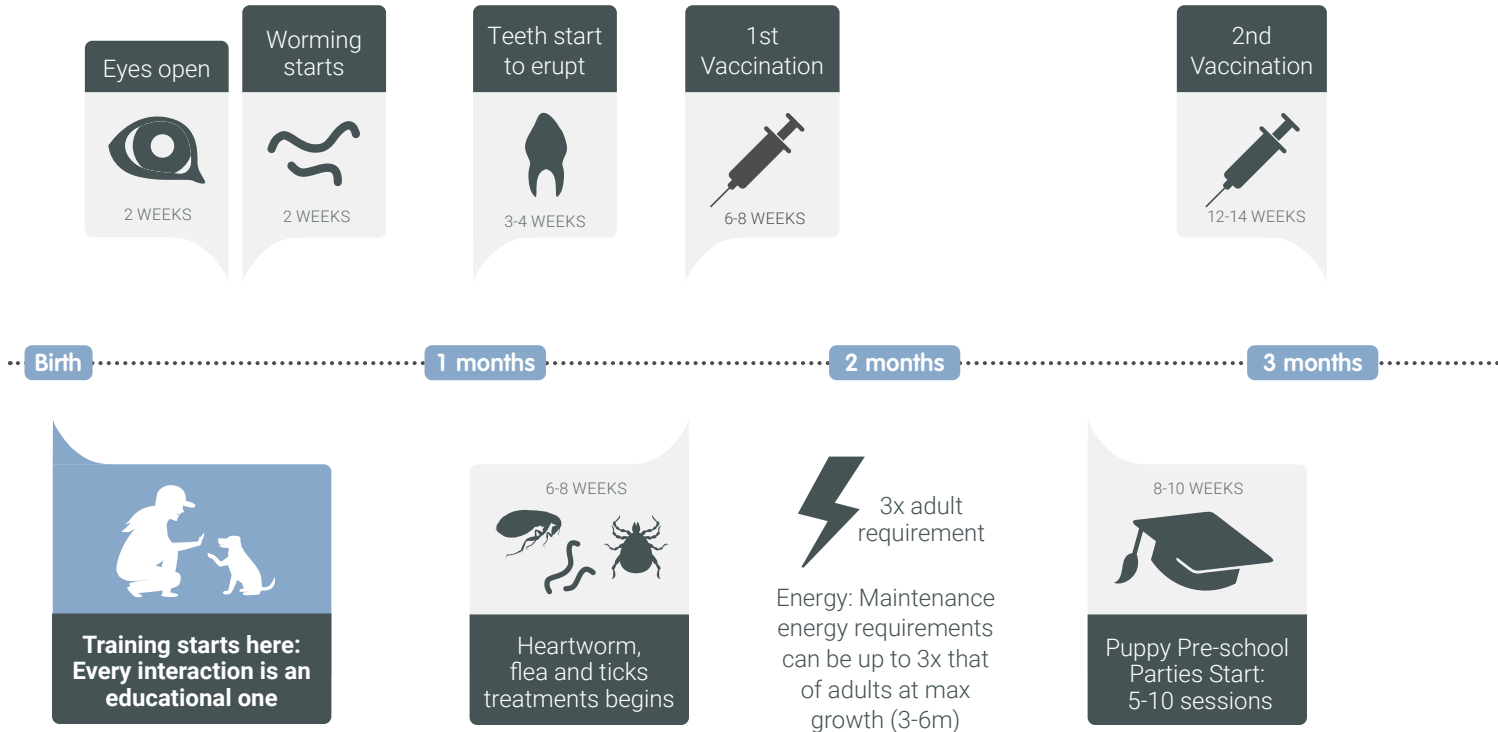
Eyes open

2 WEEKS

Worming starts

2 WEEKS

Teeth start to erupt

3-4 WEEKS

1st Vaccination

6-8 WEEKS

2nd Vaccination

12-14 WEEKS

Birth

1 months

2 months

3 months

Training starts here: Every interaction is an educational one

6-8 WEEKS

Heartworm, flea and ticks treatments begins

3x adult requirement

Energy: Maintenance energy requirements can be up to 3x that of adults at max growth (3-6m)

8-10 WEEKS

Puppy Pre-school Parties Start: 5-10 sessions